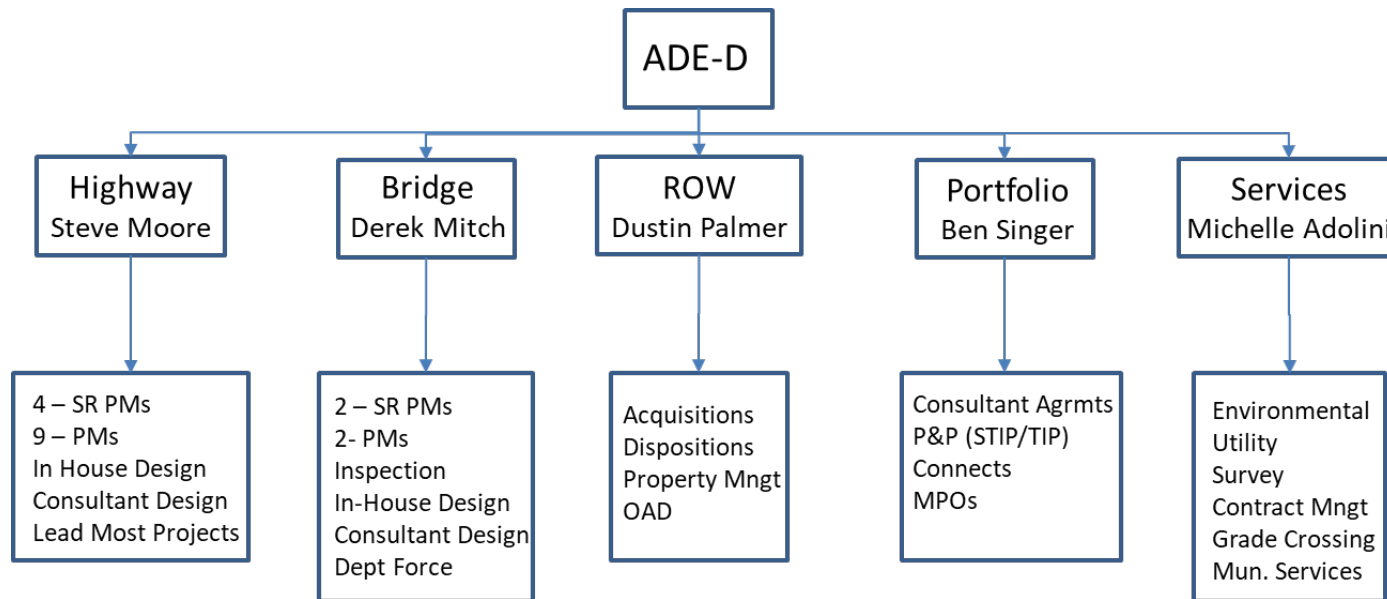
ADE-D

Highway
Steve Moore

Bridge
Derek Mitch

ROW
Dustin Palmer

Portfolio
Ben Singer

Services
Michelle Adolini

4 – SR PMs
9 – PMs
In House Design
Consultant Design
Lead Most Projects

2 – SR PMs
2- PMs
Inspection
In-House Design
Consultant Design
Dept Force

Acquisitions
Dispositions
Property Mngt
OAD

Consultant Agrmts
P&P (STIP/TIP)
Connects
MPOs

Environmental
Utility
Survey
Contract Mngt
Grade Crossing
Mun. Services